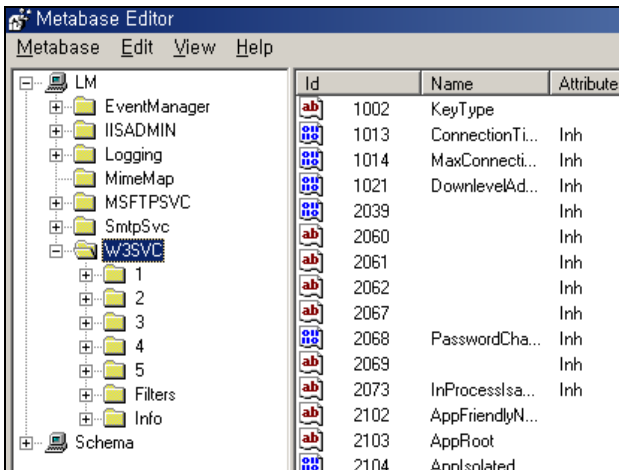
Metabase Editor

Metabase Edit View Help

LM
EventManager
IISADMIN
Logging
MimeMap
MSFTPSVC
SmtpSvc
W3SVC
1
2
3
4
5
Filters
Info
Schema

| Id | Name | Attribute |
|---|---|---|
| 1002 | KeyType | |
| 1013 | ConnectionTi... | Inh |
| 1014 | MaxConnecti... | Inh |
| 1021 | DownlevelAd... | Inh |
| 2039 | | Inh |
| 2060 | | Inh |
| 2061 | | Inh |
| 2062 | | Inh |
| 2067 | | Inh |
| 2068 | PasswordCha... | Inh |
| 2069 | | Inh |
| 2073 | InProcessIsa... | Inh |
| 2102 | AppFriendlyN... | |
| 2103 | AppRoot | |
| 2104 | AppIsolated | |